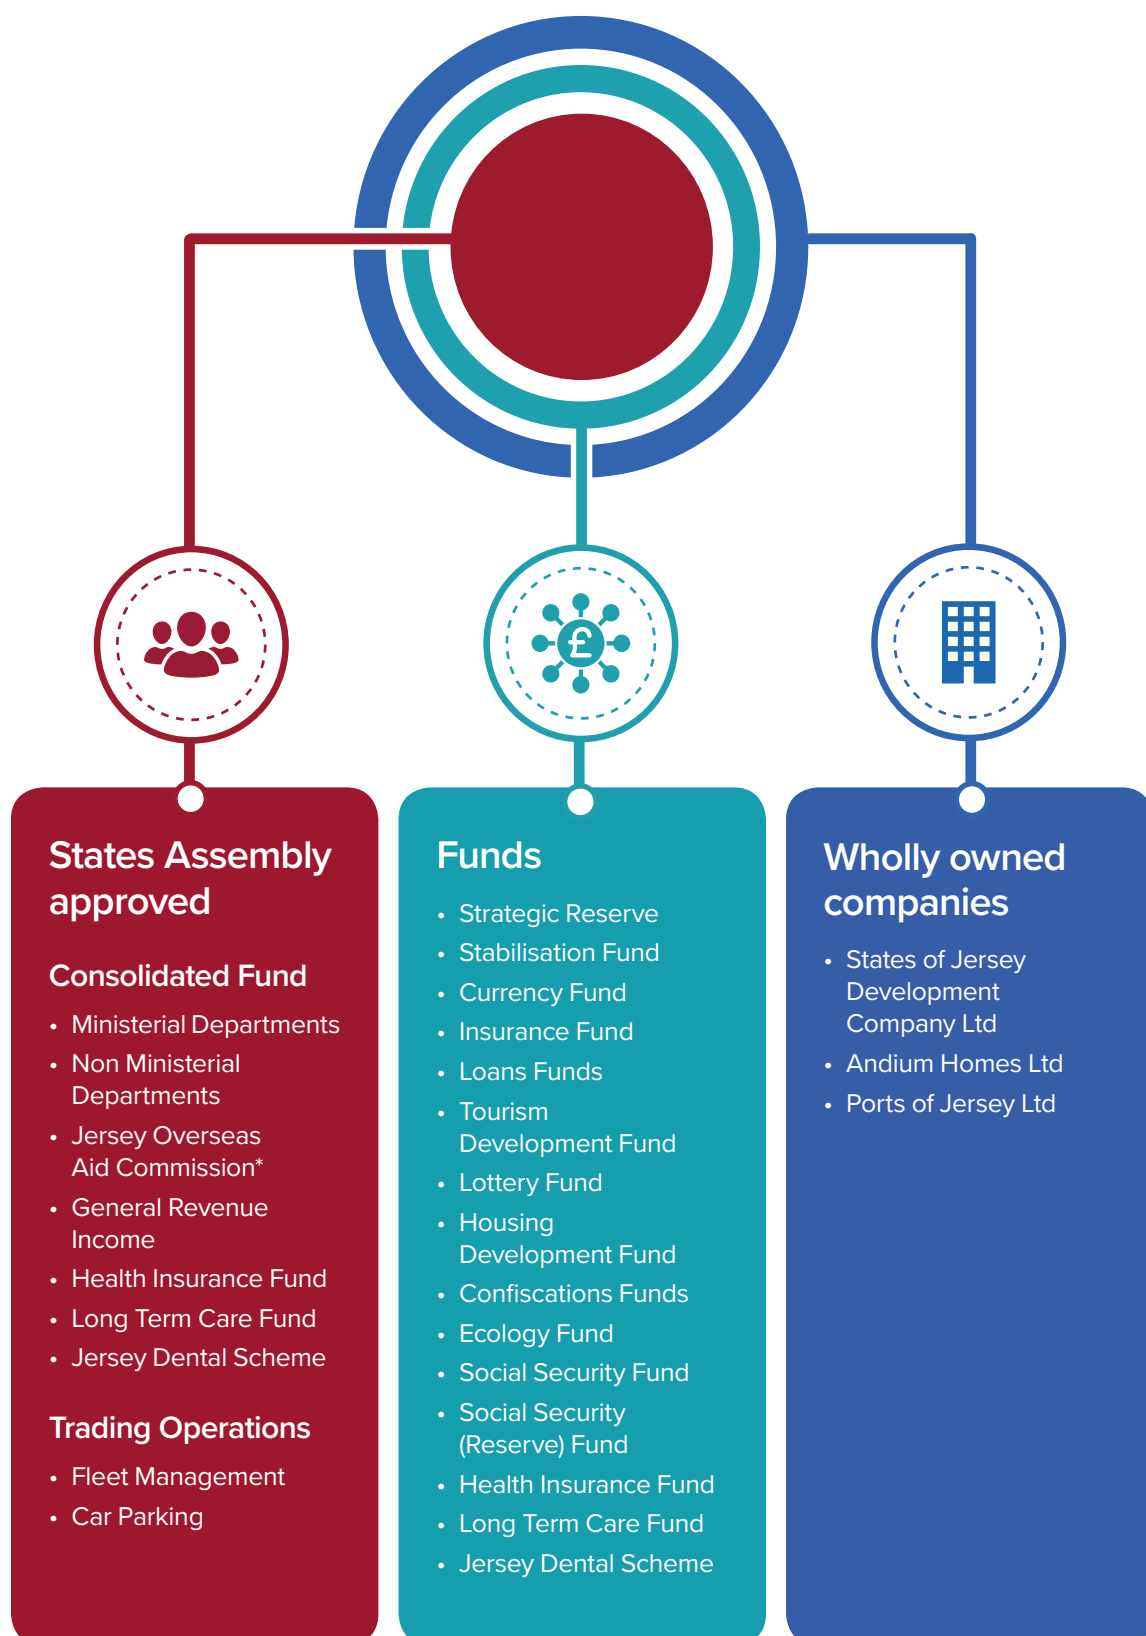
States Assembly approved

Consolidated Fund

- Ministerial Departments
- Non Ministerial Departments
- Jersey Overseas Aid Commission*
- General Revenue Income
- Health Insurance Fund
- Long Term Care Fund
- Jersey Dental Scheme

Trading Operations

- Fleet Management
- Car Parking

Funds

- Strategic Reserve
- Stabilisation Fund
- Currency Fund
- Insurance Fund
- Loans Funds
- Tourism Development Fund
- Lottery Fund
- Housing Development Fund
- Confiscations Funds
- Ecology Fund
- Social Security Fund
- Social Security (Reserve) Fund
- Health Insurance Fund
- Long Term Care Fund
- Jersey Dental Scheme

Wholly owned companies

- States of Jersey Development Company Ltd
- Andium Homes Ltd
- Ports of Jersey Ltd